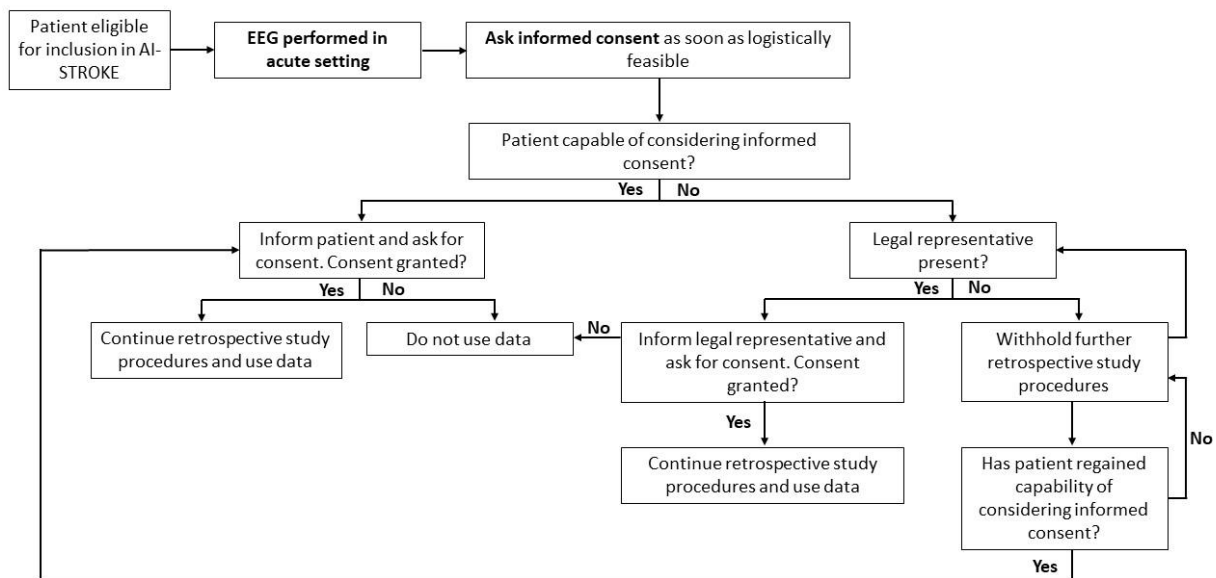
Patient eligible for inclusion in AI-STROKE

**EEG performed in acute setting**

**Ask informed consent** as soon as logistically feasible

Patient capable of considering informed consent?

**Yes** **No**

Inform patient and ask for consent. Consent granted?

**Yes** **No**

Continue retrospective study procedures and use data

Do not use data

Legal representative present?

**Yes** **No**

**No**

Inform legal representative and ask for consent. Consent granted?

**Yes**

Continue retrospective study procedures and use data

Withhold further retrospective study procedures

**No**

Has patient regained capability of considering informed consent?

**Yes**